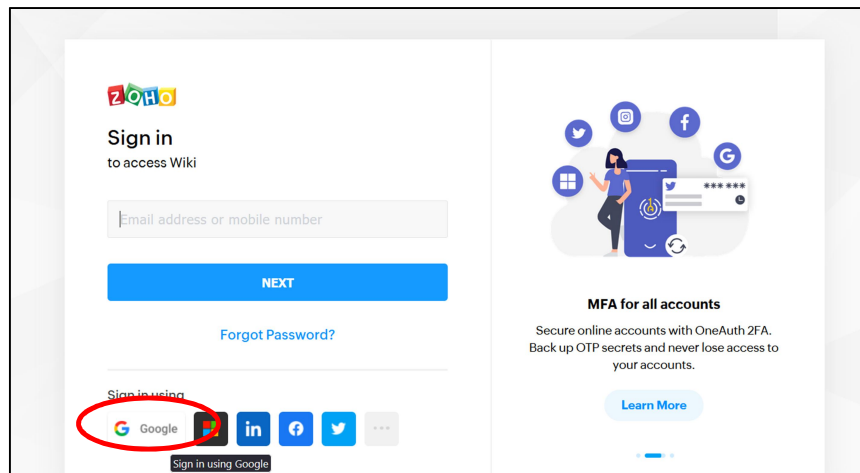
ZOHO

Sign in
to access Wiki

Email address or mobile number

NEXT

Forgot Password?

Sign in using

Google

in

Sign in using Google

*** ***

MFA for all accounts

Secure online accounts with OneAuth 2FA. Back up OTP secrets and never lose access to your accounts.

Learn More